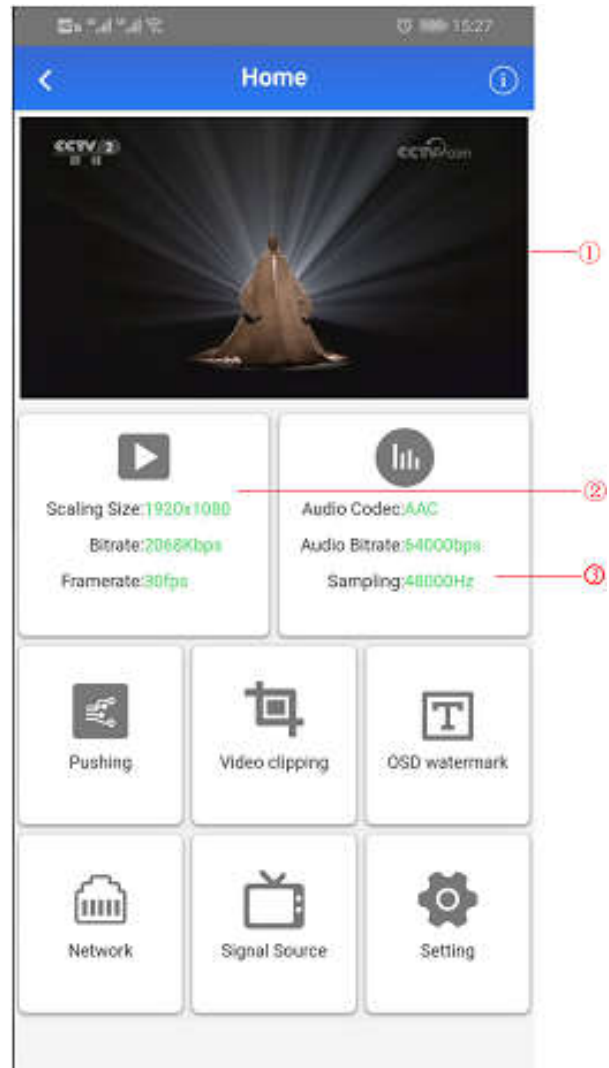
15:27

Home

CCTV 2

CCTV.com

①

Scaling Size:1920x1080

Bitrate:2068Kbps

Framerate:30fps

Audio Codec:AAC

Audio Bitrate:64000bps

Sampling:48000Hz

②

③

Pushing

Video clipping

OSD watermark

Network

Signal Source

Setting